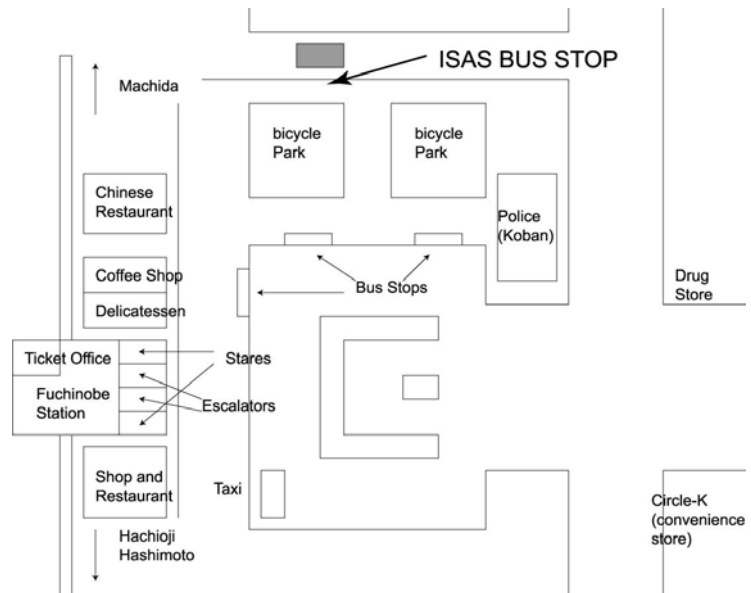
ISAS BUS STOP

Machida

bicycle Park

bicycle Park

Chinese Restaurant

Police (Koban)

Coffee Shop

Bus Stops

Drug Store

Delicatessen

Ticket Office

Stares

Fuchinobe Station

Escalators

Shop and Restaurant

Taxi

Circle-K (convenience store)

Hachioji Hashimoto